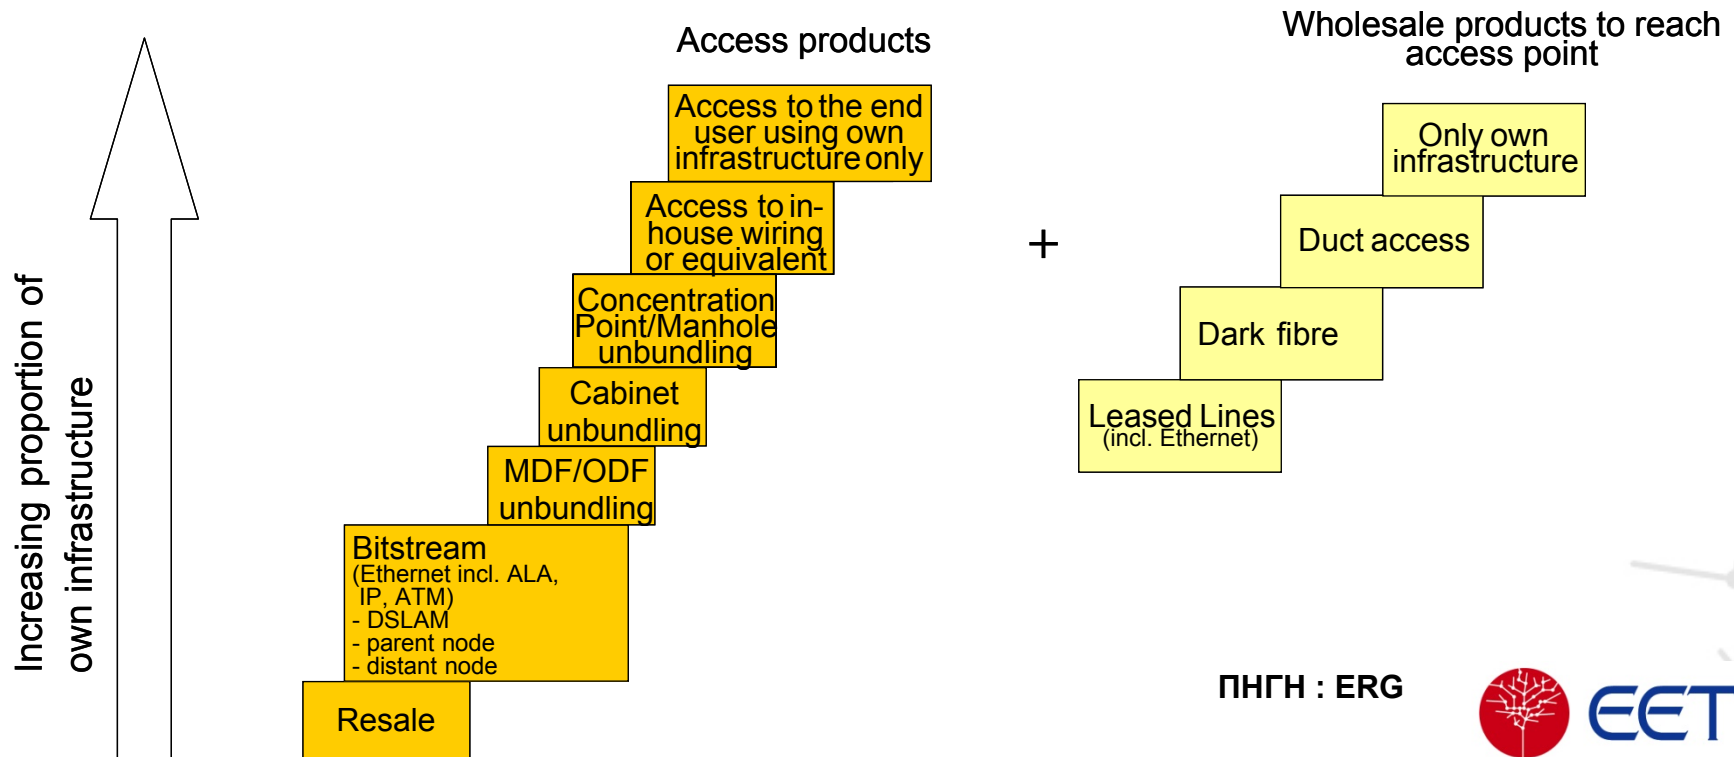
Increasing proportion of own infrastructure

Access products

Access to the end user using own infrastructure only

Access to in-house wiring or equivalent

Concentration Point/Manhole unbundling

Cabinet unbundling

MDF/ODF unbundling

Bitstream
(Ethernet incl. ALA, IP, ATM)
- DSLAM
- parent node
- distant node

Resale

+

Wholesale products to reach access point

Only own infrastructure

Duct access

Dark fibre

Leased Lines
(incl. Ethernet)

ΠΗΓΗ : ERG

EET